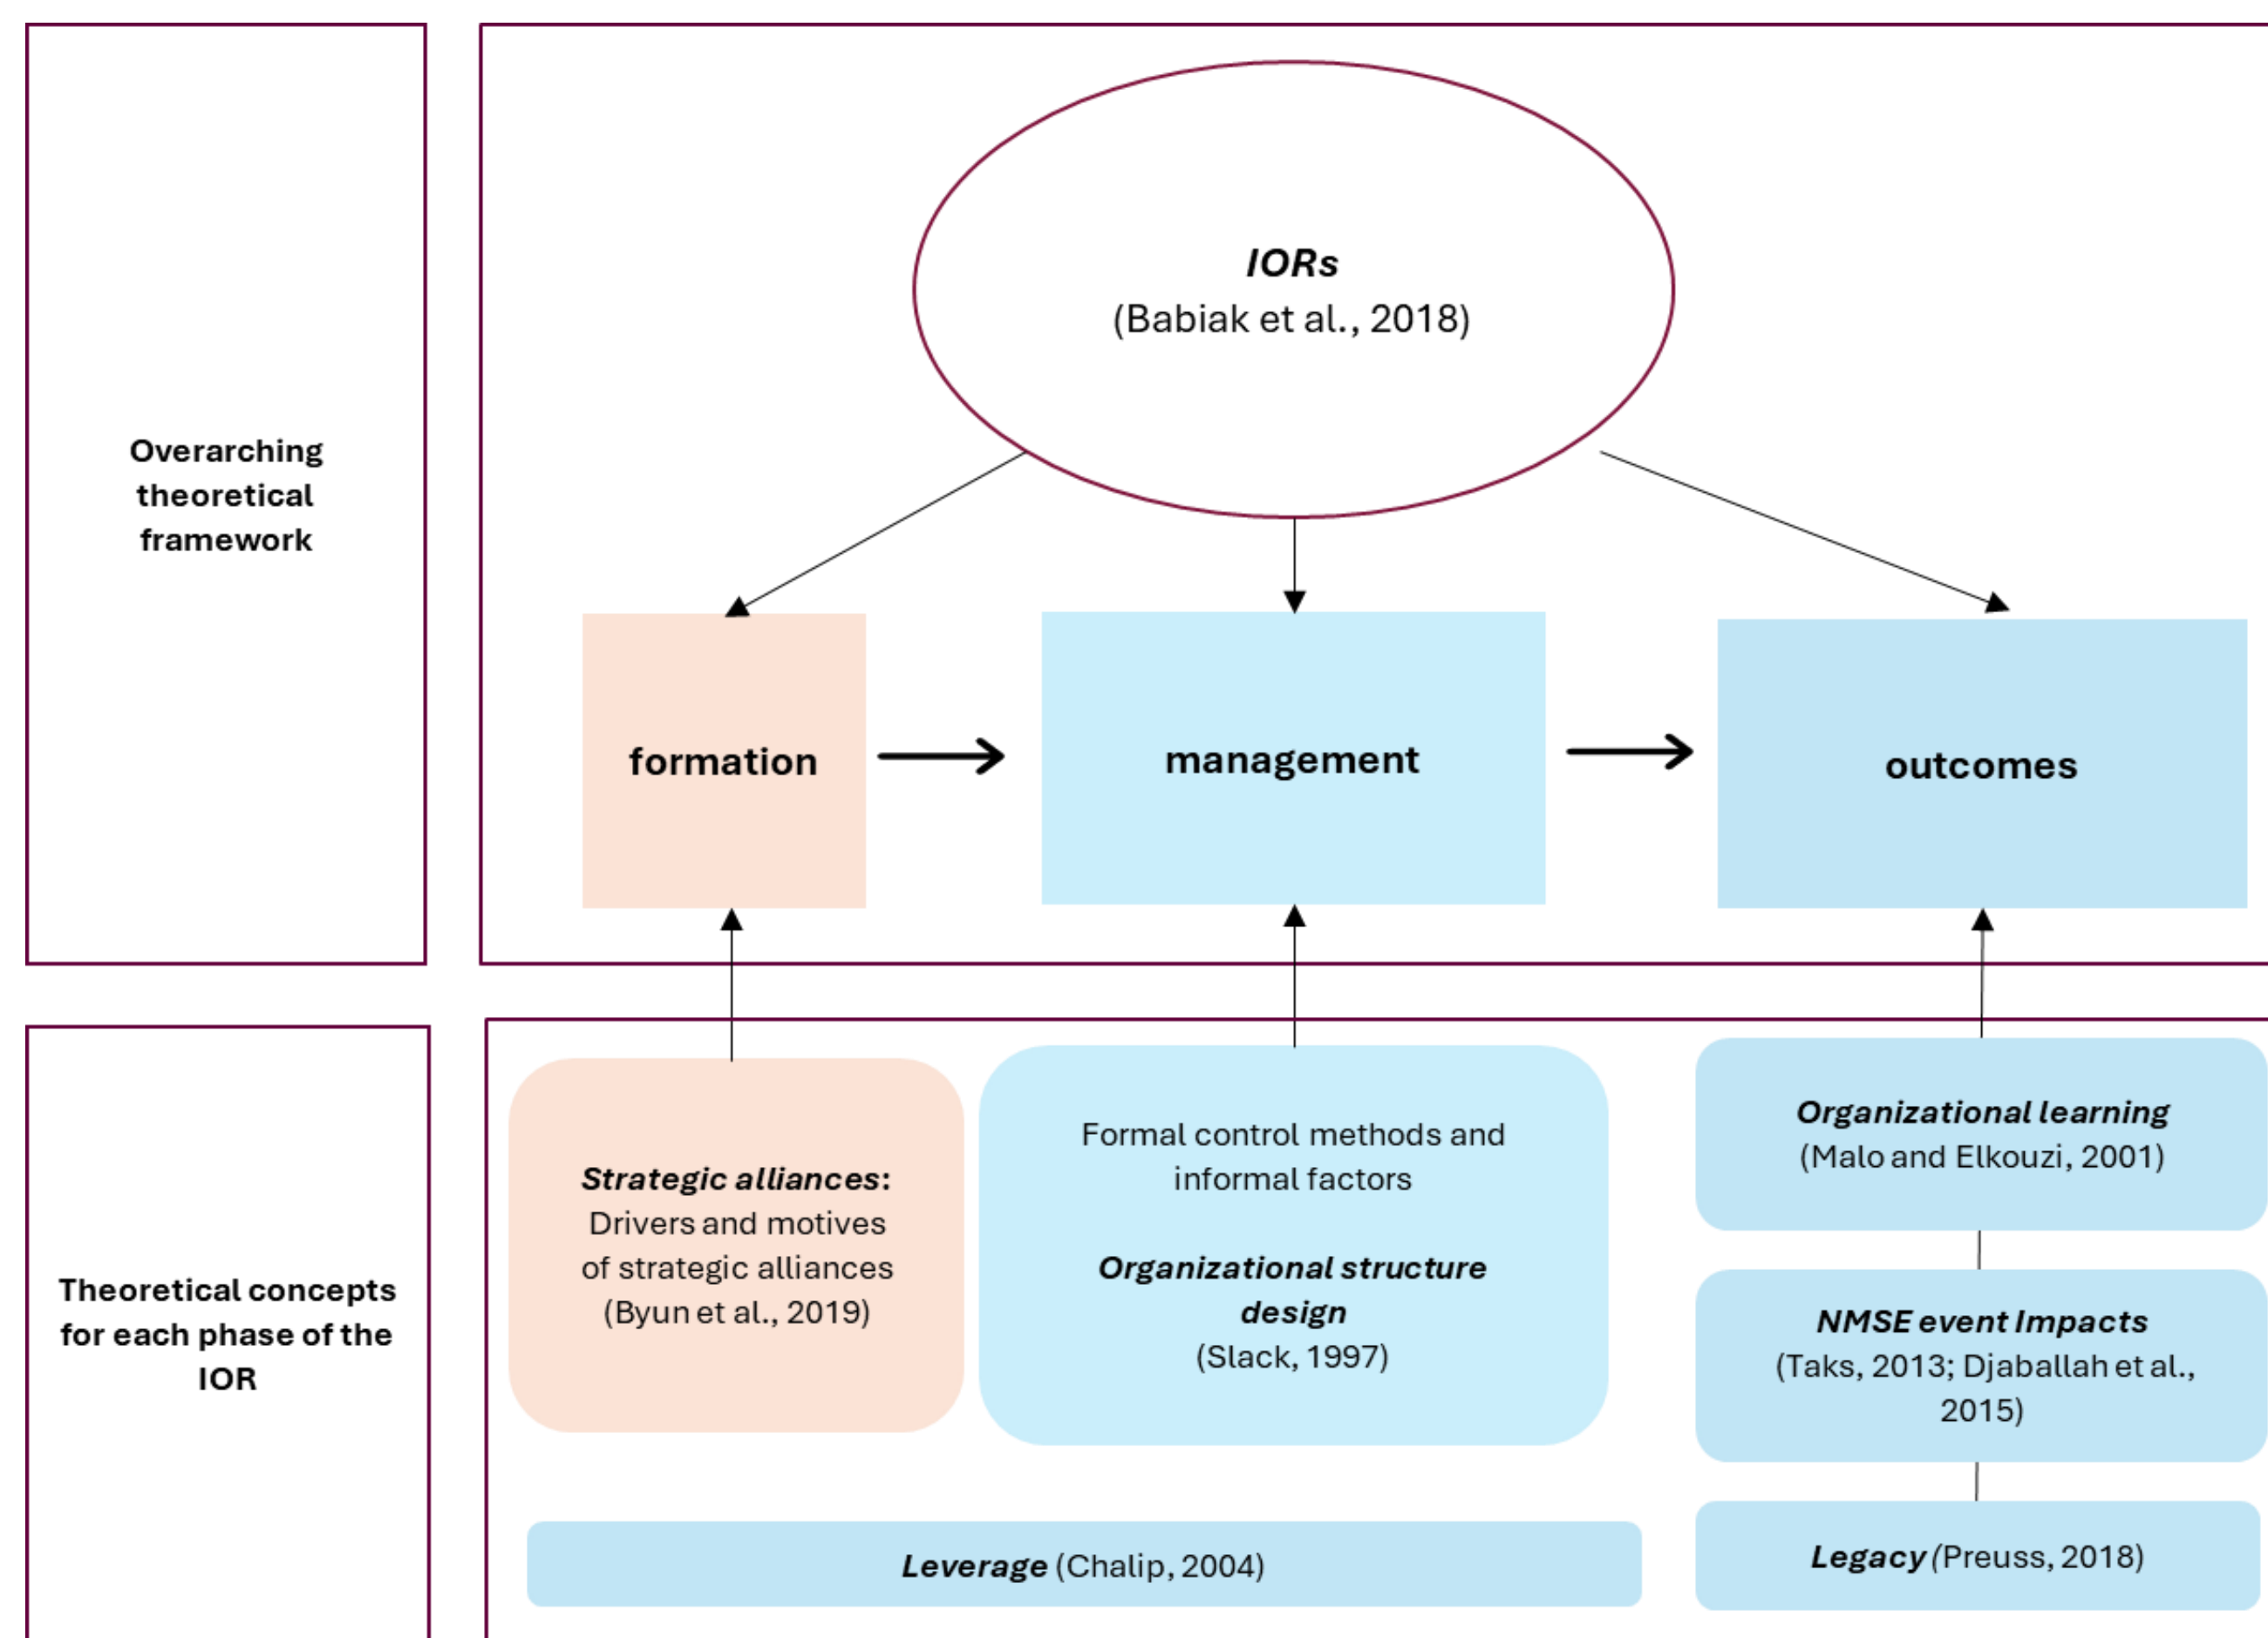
Overarching theoretical framework

IORs
(Babiak et al., 2018)

formation

management

outcomes

Theoretical concepts for each phase of the IOR

Strategic alliances: Drivers and motives of strategic alliances (Byun et al., 2019)

Formal control methods and informal factors

Organizational structure design
(Slack, 1997)

Organizational learning
(Malo and Elkouzi, 2001)

NMSE event Impacts
(Taks, 2013; Djaballah et al., 2015)

Leverage (Chalip, 2004)

Legacy (Preuss, 2018)